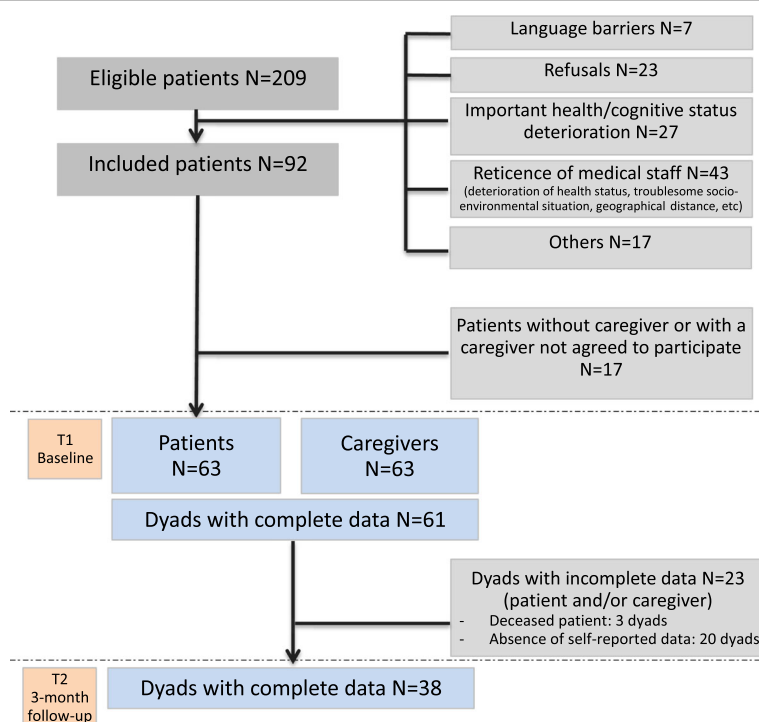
Eligible patients N=209

Language barriers N=7

Refusals N=23

Important health/cognitive status deterioration N=27

Reticence of medical staff N=43
(deterioration of health status, troublesome socio-environmental situation, geographical distance, etc)

Others N=17

Included patients N=92

Patients without caregiver or with a caregiver not agreed to participate
N=17

T1
Baseline

Patients
N=63

Caregivers
N=63

Dyads with complete data N=61

Dyads with incomplete data N=23
(patient and/or caregiver)
- Deceased patient: 3 dyads
- Absence of self-reported data: 20 dyads

T2
3-month
follow-up

Dyads with complete data N=38